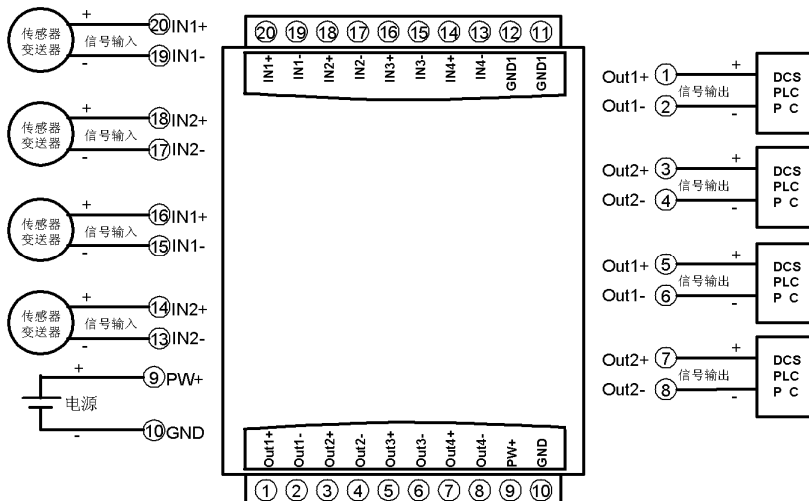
传感器变送器 + 信号输入 - ⑳IN1+ ⑲IN1-

传感器变送器 + 信号输入 - ⑱IN2+ ⑰IN2-

传感器变送器 + 信号输入 - ⑯IN1+ ⑮IN1-

传感器变送器 + 信号输入 - ⑭IN2+ ⑬IN2-

+ ⑨PW+
电源
- ⑩GND

⑳ ⑲ ⑱ ⑰ ⑯ ⑮ ⑭ ⑬ ⑫ ⑪

IN1+ IN1- IN2+ IN2- IN3+ IN3- IN4+ IN4- GND1 GND1

Out1+ Out1- Out2+ Out2- Out3+ Out3- Out4+ Out4- PW+ GND

① ② ③ ④ ⑤ ⑥ ⑦ ⑧ ⑨ ⑩

Out1+ ① + 信号输出 Out1- ② - DCS PLC P C

Out2+ ③ + 信号输出 Out2- ④ - DCS PLC P C

Out1+ ⑤ + 信号输出 Out1- ⑥ - DCS PLC P C

Out2+ ⑦ + 信号输出 Out2- ⑧ - DCS PLC P C